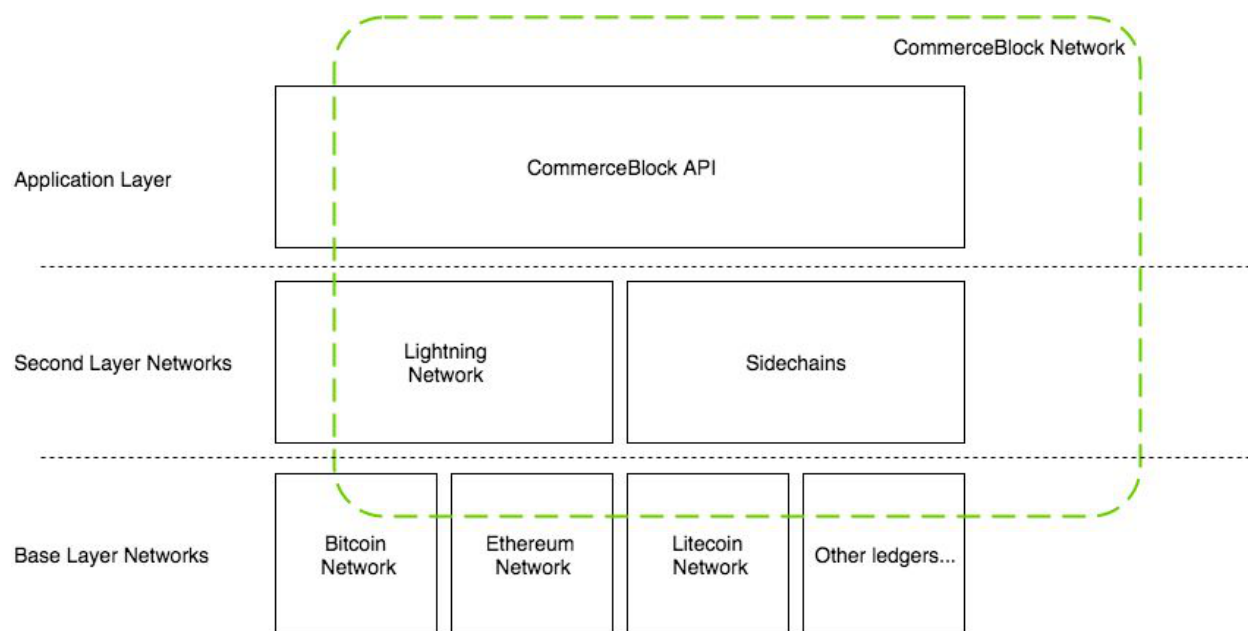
CommerceBlock Network

Application Layer

CommerceBlock API

Second Layer Networks

Lightning Network

Sidechains

Base Layer Networks

Bitcoin Network

Ethereum Network

Litecoin Network

Other ledgers...